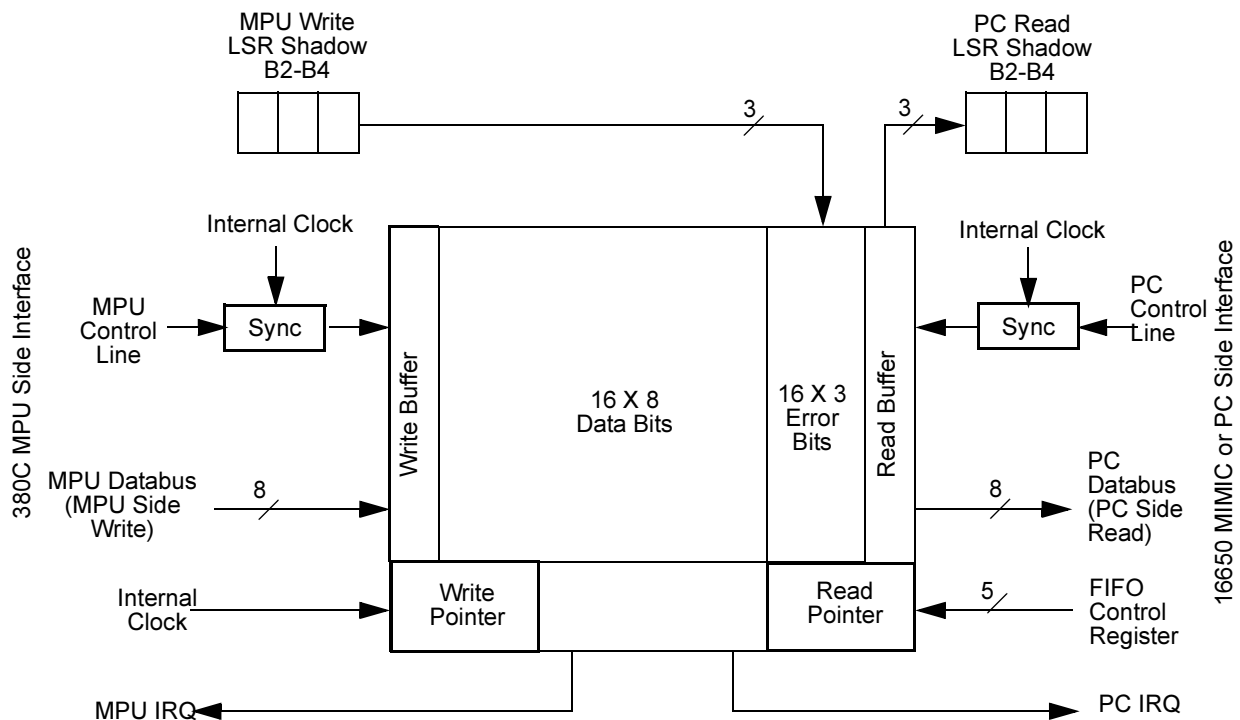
MPU Write
LSR Shadow
B2-B4

PC Read
LSR Shadow
B2-B4

3

3

380C MPU Side Interface

Internal Clock

MPU
Control
Line

Sync

Write Buffer

16 X 8
Data Bits

16 X 3
Error
Bits

Read Buffer

Internal Clock

Sync

PC
Control
Line

16650 MIMIC or PC Side Interface

MPU Databus
(MPU Side
Write)

8

8

PC
Databus
(PC Side
Read)

Internal
Clock

Write
Pointer

Read
Pointer

5

FIFO
Control
Register

MPU IRQ

PC IRQ